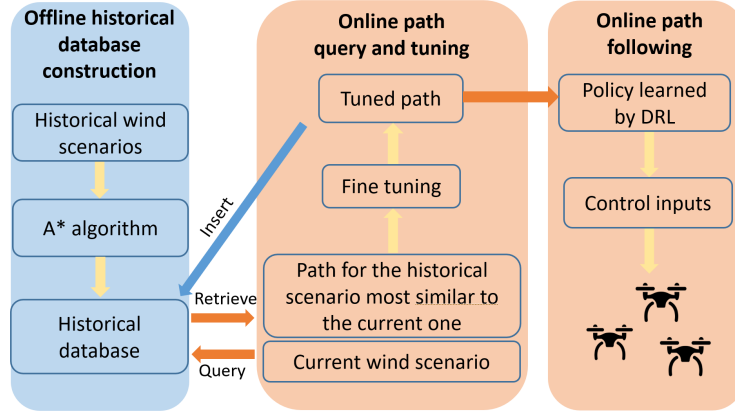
Offline historical database construction

Historical wind scenarios

A* algorithm

Historical database

Online path query and tuning

Tuned path

Fine tuning

Path for the historical scenario most similar to the current one

Current wind scenario

Online path following

Policy learned by DRL

Control inputs

Insert

Retrieve

Query